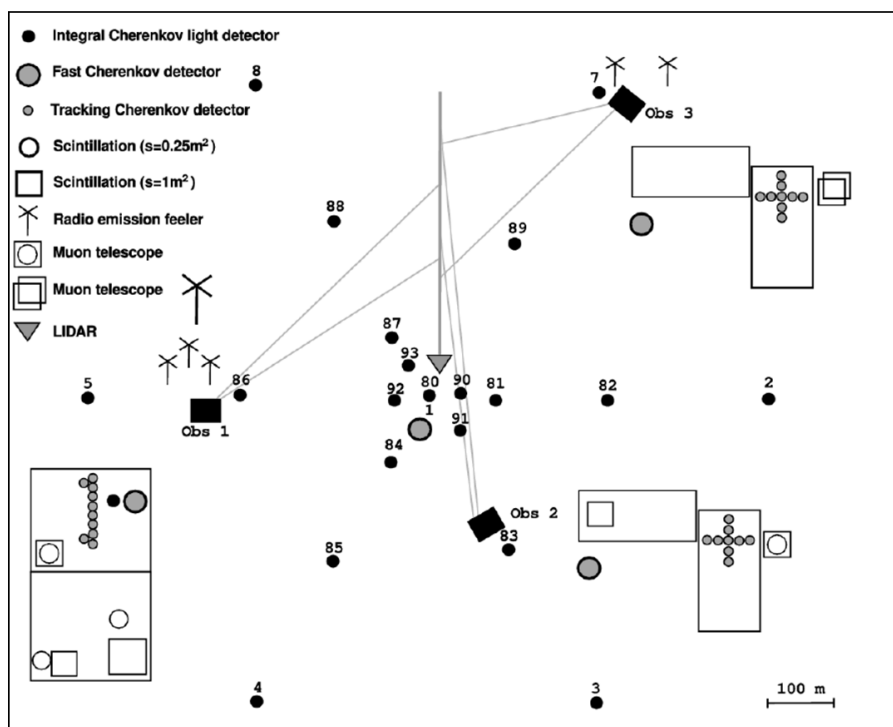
Integral Cherenkov light detector
Fast Cherenkov detector
Tracking Cherenkov detector
Scintillation (s=0.25m$^2$)
Scintillation (s=1m$^2$)
Radio emission feeler
Muon telescope
Muon telescope
LIDAR

8
7
Obs 3
88
89
87
93
5
86
92
80
90
81
82
2
Obs 1
1
91
84
Obs 2
85
83
4
3
100 m